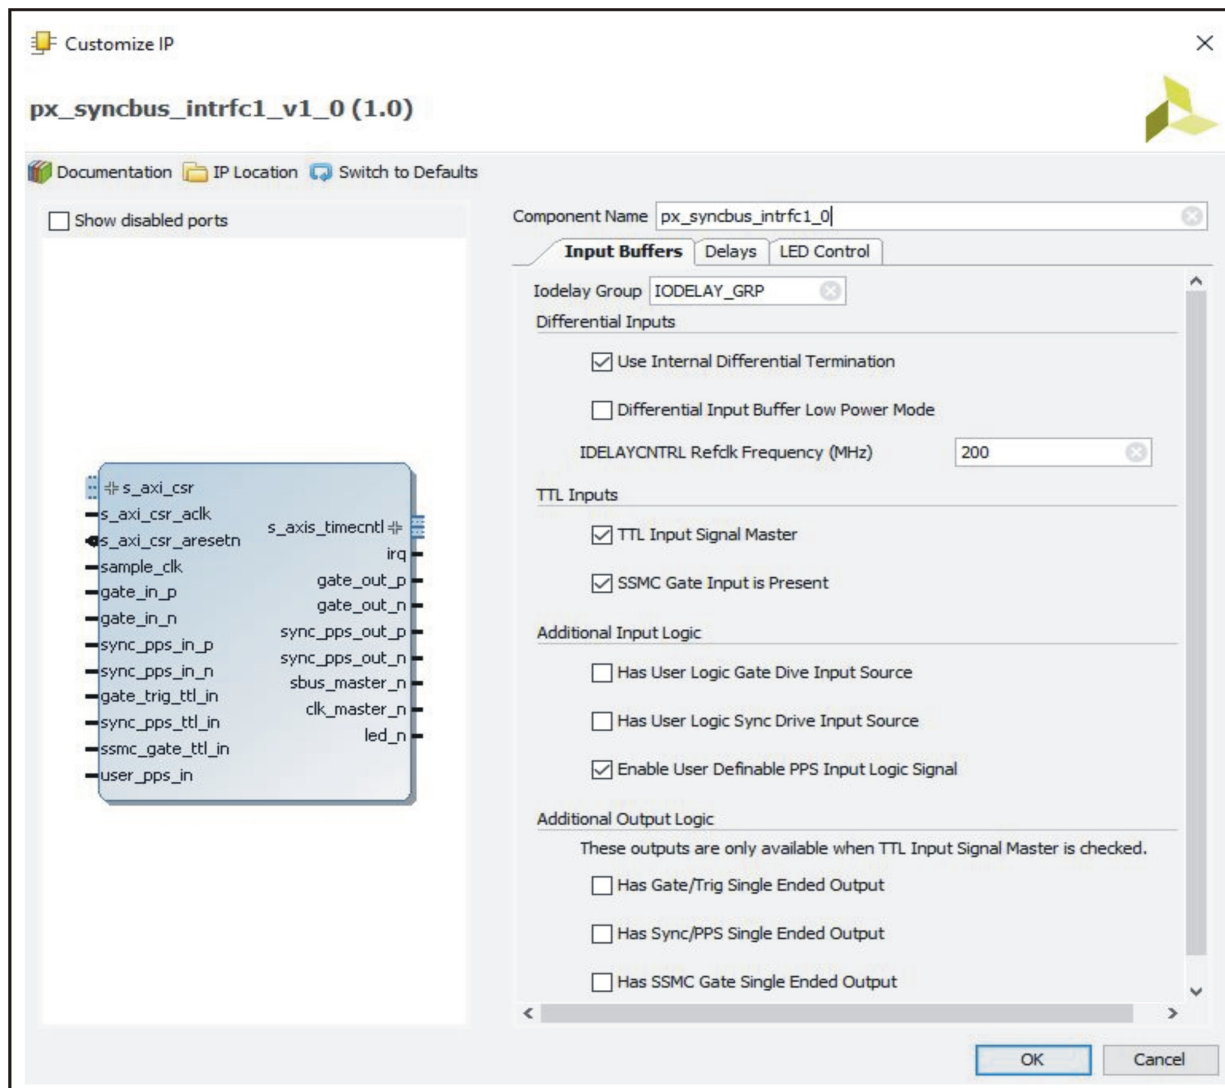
Customize IP

px_syncbus_intrfc1_v1_0 (1.0)

Documentation IP Location Switch to Defaults

Show disabled ports

s_axi_csr
s_axi_csr_aclk
s_axi_csr_aresetn
sample_clk
gate_in_p
gate_in_n
sync_pps_in_p
sync_pps_in_n
gate_trig_ttl_in
sync_pps_ttl_in
ssmc_gate_ttl_in
user_pps_in
s_axis_timecntl
irq
gate_out_p
gate_out_n
sync_pps_out_p
sync_pps_out_n
sbus_master_n
clk_master_n
led_n

Component Name px_syncbus_intrfc1_0

Input Buffers Delays LED Control

Iodelay Group IODELAY_GRP

Differential Inputs

Use Internal Differential Termination

Differential Input Buffer Low Power Mode

IDELAYCNTRL Refclk Frequency (MHz) 200

TTL Inputs

TTL Input Signal Master

SSMC Gate Input is Present

Additional Input Logic

Has User Logic Gate Dive Input Source

Has User Logic Sync Drive Input Source

Enable User Definable PPS Input Logic Signal

Additional Output Logic

These outputs are only available when TTL Input Signal Master is checked.

Has Gate/Trig Single Ended Output

Has Sync/PPS Single Ended Output

Has SSMC Gate Single Ended Output

OK Cancel